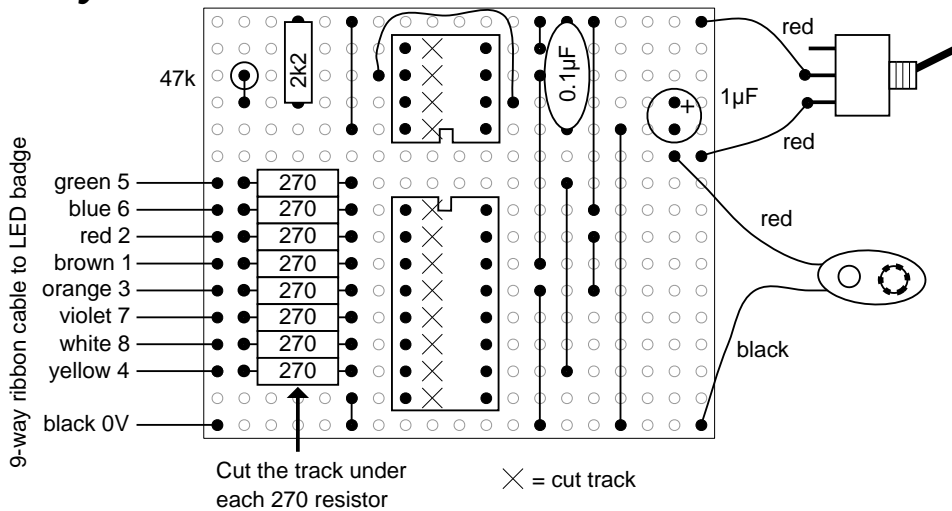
9-way ribbon cable to LED badge

47k

2k2

0.1μF

1μF

red

red

red

black

green 5
blue 6
red 2
brown 1
orange 3
violet 7
white 8
yellow 4

black 0V

270
270
270
270
270
270
270
270

Cut the track under each 270 resistor

× = cut track